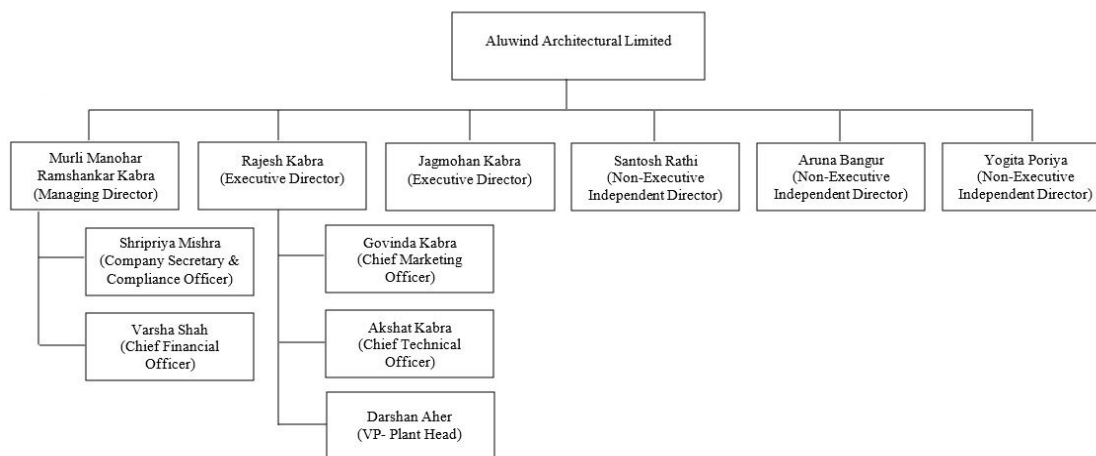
Aluwind Architectural Limited

Murli Manohar Ramshankar Kabra (Managing Director)

Rajesh Kabra (Executive Director)

Jagmohan Kabra (Executive Director)

Santosh Rathi (Non-Executive Independent Director)

Aruna Bangur (Non-Executive Independent Director)

Yogita Poriya (Non-Executive Independent Director)

Shripriya Mishra (Company Secretary & Compliance Officer)

Varsha Shah (Chief Financial Officer)

Govinda Kabra (Chief Marketing Officer)

Akshat Kabra (Chief Technical Officer)

Darshan Aher (VP- Plant Head)